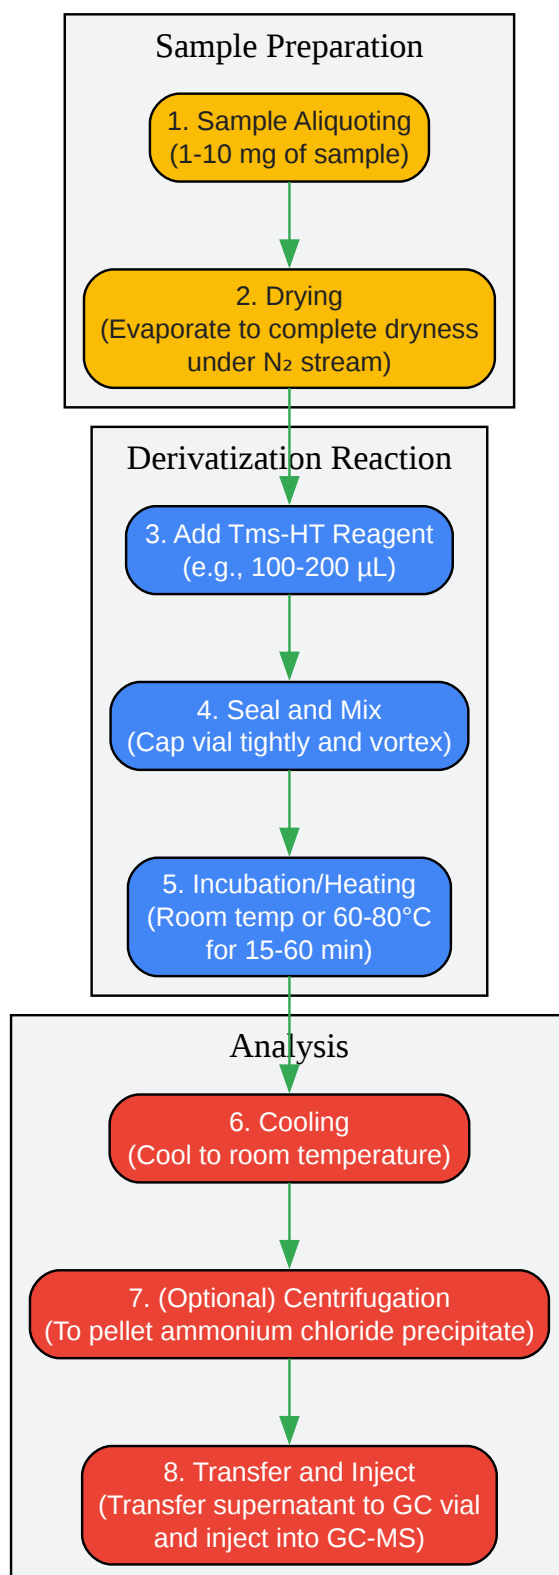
Sample Preparation

1. Sample Aliquoting
(1-10 mg of sample)

2. Drying
(Evaporate to complete dryness under $N_2$ stream)

Derivatization Reaction

3. Add Tms-HT Reagent
(e.g., 100-200 µL)

4. Seal and Mix
(Cap vial tightly and vortex)

5. Incubation/Heating
(Room temp or 60-80°C for 15-60 min)

Analysis

6. Cooling
(Cool to room temperature)

7. (Optional) Centrifugation
(To pellet ammonium chloride precipitate)

8. Transfer and Inject
(Transfer supernatant to GC vial and inject into GC-MS)